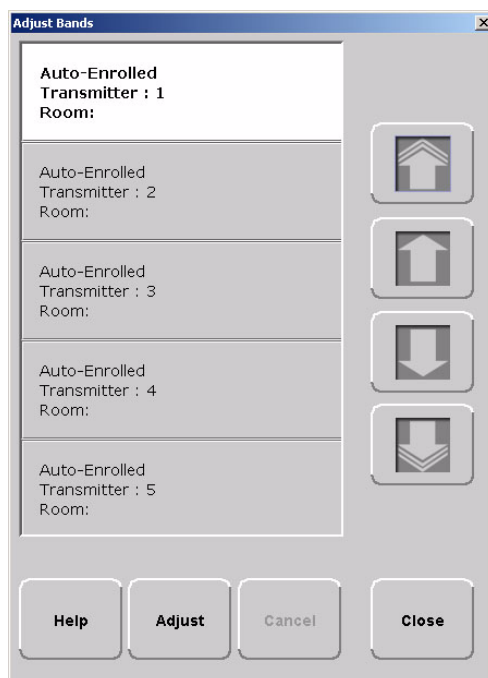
Adjust Bands

X

Auto-Enrolled
Transmitter : 1
Room:

Auto-Enrolled
Transmitter : 2
Room:

Auto-Enrolled
Transmitter : 3
Room:

Auto-Enrolled
Transmitter : 4
Room:

Auto-Enrolled
Transmitter : 5
Room:

Help

Adjust

Cancel

Close